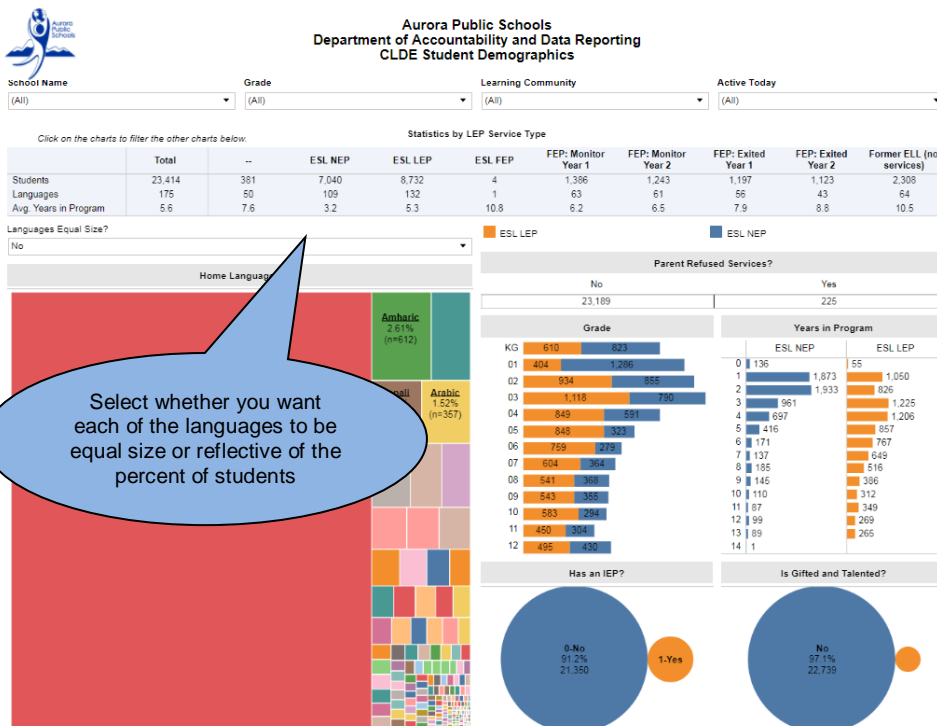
Aurora Public Schools

Aurora Public Schools
Department of Accountability and Data Reporting
CLDE Student Demographics

School Name
(All)

Grade
(All)

Learning Community
(All)

Active Today
(All)

Click on the charts to filter the other charts below.

Statistics by LEP Service Type

| | Total | -- | ESL NEP | ESL LEP | ESL FEP | FEP: Monitor Year 1 | FEP: Monitor Year 2 | FEP: Exited Year 1 | FEP: Exited Year 2 | Former ELL (no services) |
|---|---|---|---|---|---|---|---|---|---|---|
| Students | 23,414 | 381 | 7,040 | 8,732 | 4 | 1,386 | 1,243 | 1,197 | 1,123 | 2,308 |
| Languages | 175 | 50 | 109 | 132 | 1 | 63 | 61 | 56 | 43 | 64 |
| Avg. Years in Program | 5.6 | 7.6 | 3.2 | 5.3 | 10.8 | 6.2 | 6.5 | 7.9 | 8.8 | 10.5 |

Languages Equal Size?
No

ESL LEP ESL NEP

Home Languag

Amharic
2.61%
(n=612)

Arabic
1.52%
(n=357)

Select whether you want each of the languages to be equal size or reflective of the percent of students

Parent Refused Services?

| No | Yes |
|---|---|
| 23,189 | 225 |

Grade

| | ESL LEP | ESL NEP |
|---|---|---|
| KG | 610 | 823 |
| 01 | 404 | 1,286 |
| 02 | 934 | 855 |
| 03 | 1,118 | 790 |
| 04 | 849 | 591 |
| 05 | 848 | 323 |
| 06 | 759 | 279 |
| 07 | 604 | 364 |
| 08 | 541 | 368 |
| 09 | 543 | 355 |
| 10 | 583 | 294 |
| 11 | 450 | 304 |
| 12 | 495 | 430 |

Years in Program

| | ESL NEP | ESL LEP |
|---|---|---|
| 0 | 136 | 55 |
| 1 | 1,873 | 1,050 |
| 2 | 1,933 | 826 |
| 3 | 961 | 1,225 |
| 4 | 697 | 1,206 |
| 5 | 416 | 857 |
| 6 | 171 | 767 |
| 7 | 137 | 649 |
| 8 | 185 | 516 |
| 9 | 145 | 386 |
| 10 | 110 | 312 |
| 11 | 87 | 349 |
| 12 | 99 | 269 |
| 13 | 89 | 265 |
| 14 | 1 | |

Has an IEP?

0-No
91.2%
21,350

1-Yes

Is Gifted and Talented?

No
97.1%
22,739